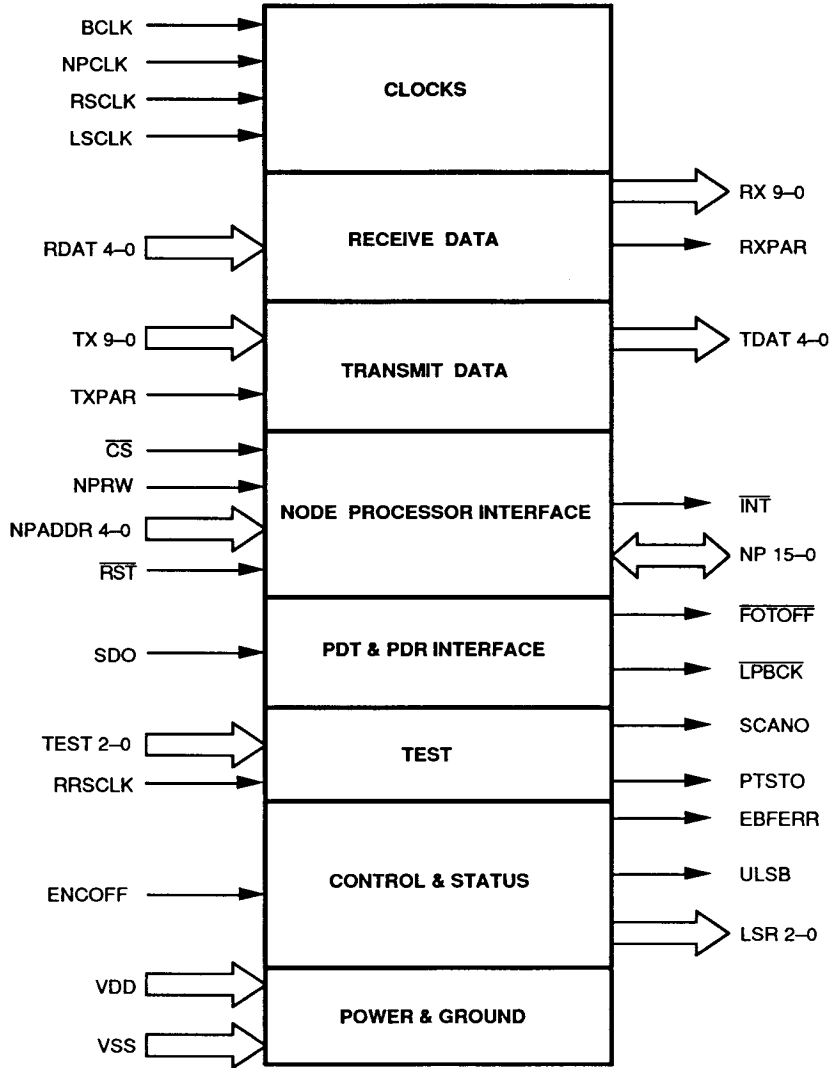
BCLK
NPCLK
RSCLK
LSCLK

CLOCKS

RX 9–0
RDAT 4–0
RECEIVE DATA
RXPAR

TX 9–0
TDAT 4–0
TRANSMIT DATA
TXPAR

$\overline{CS}$
NPRW
NPADDR 4–0
$\overline{RST}$
NODE PROCESSOR INTERFACE
$\overline{INT}$
NP 15–0

SDO
PDT & PDR INTERFACE
$\overline{FOTOFF}$
$\overline{LPBCK}$

TEST 2–0
RRSCLK
TEST
SCANO
PTSTO

ENCOFF
CONTROL & STATUS
EBFERR
ULSB
LSR 2–0

VDD
VSS
POWER & GROUND